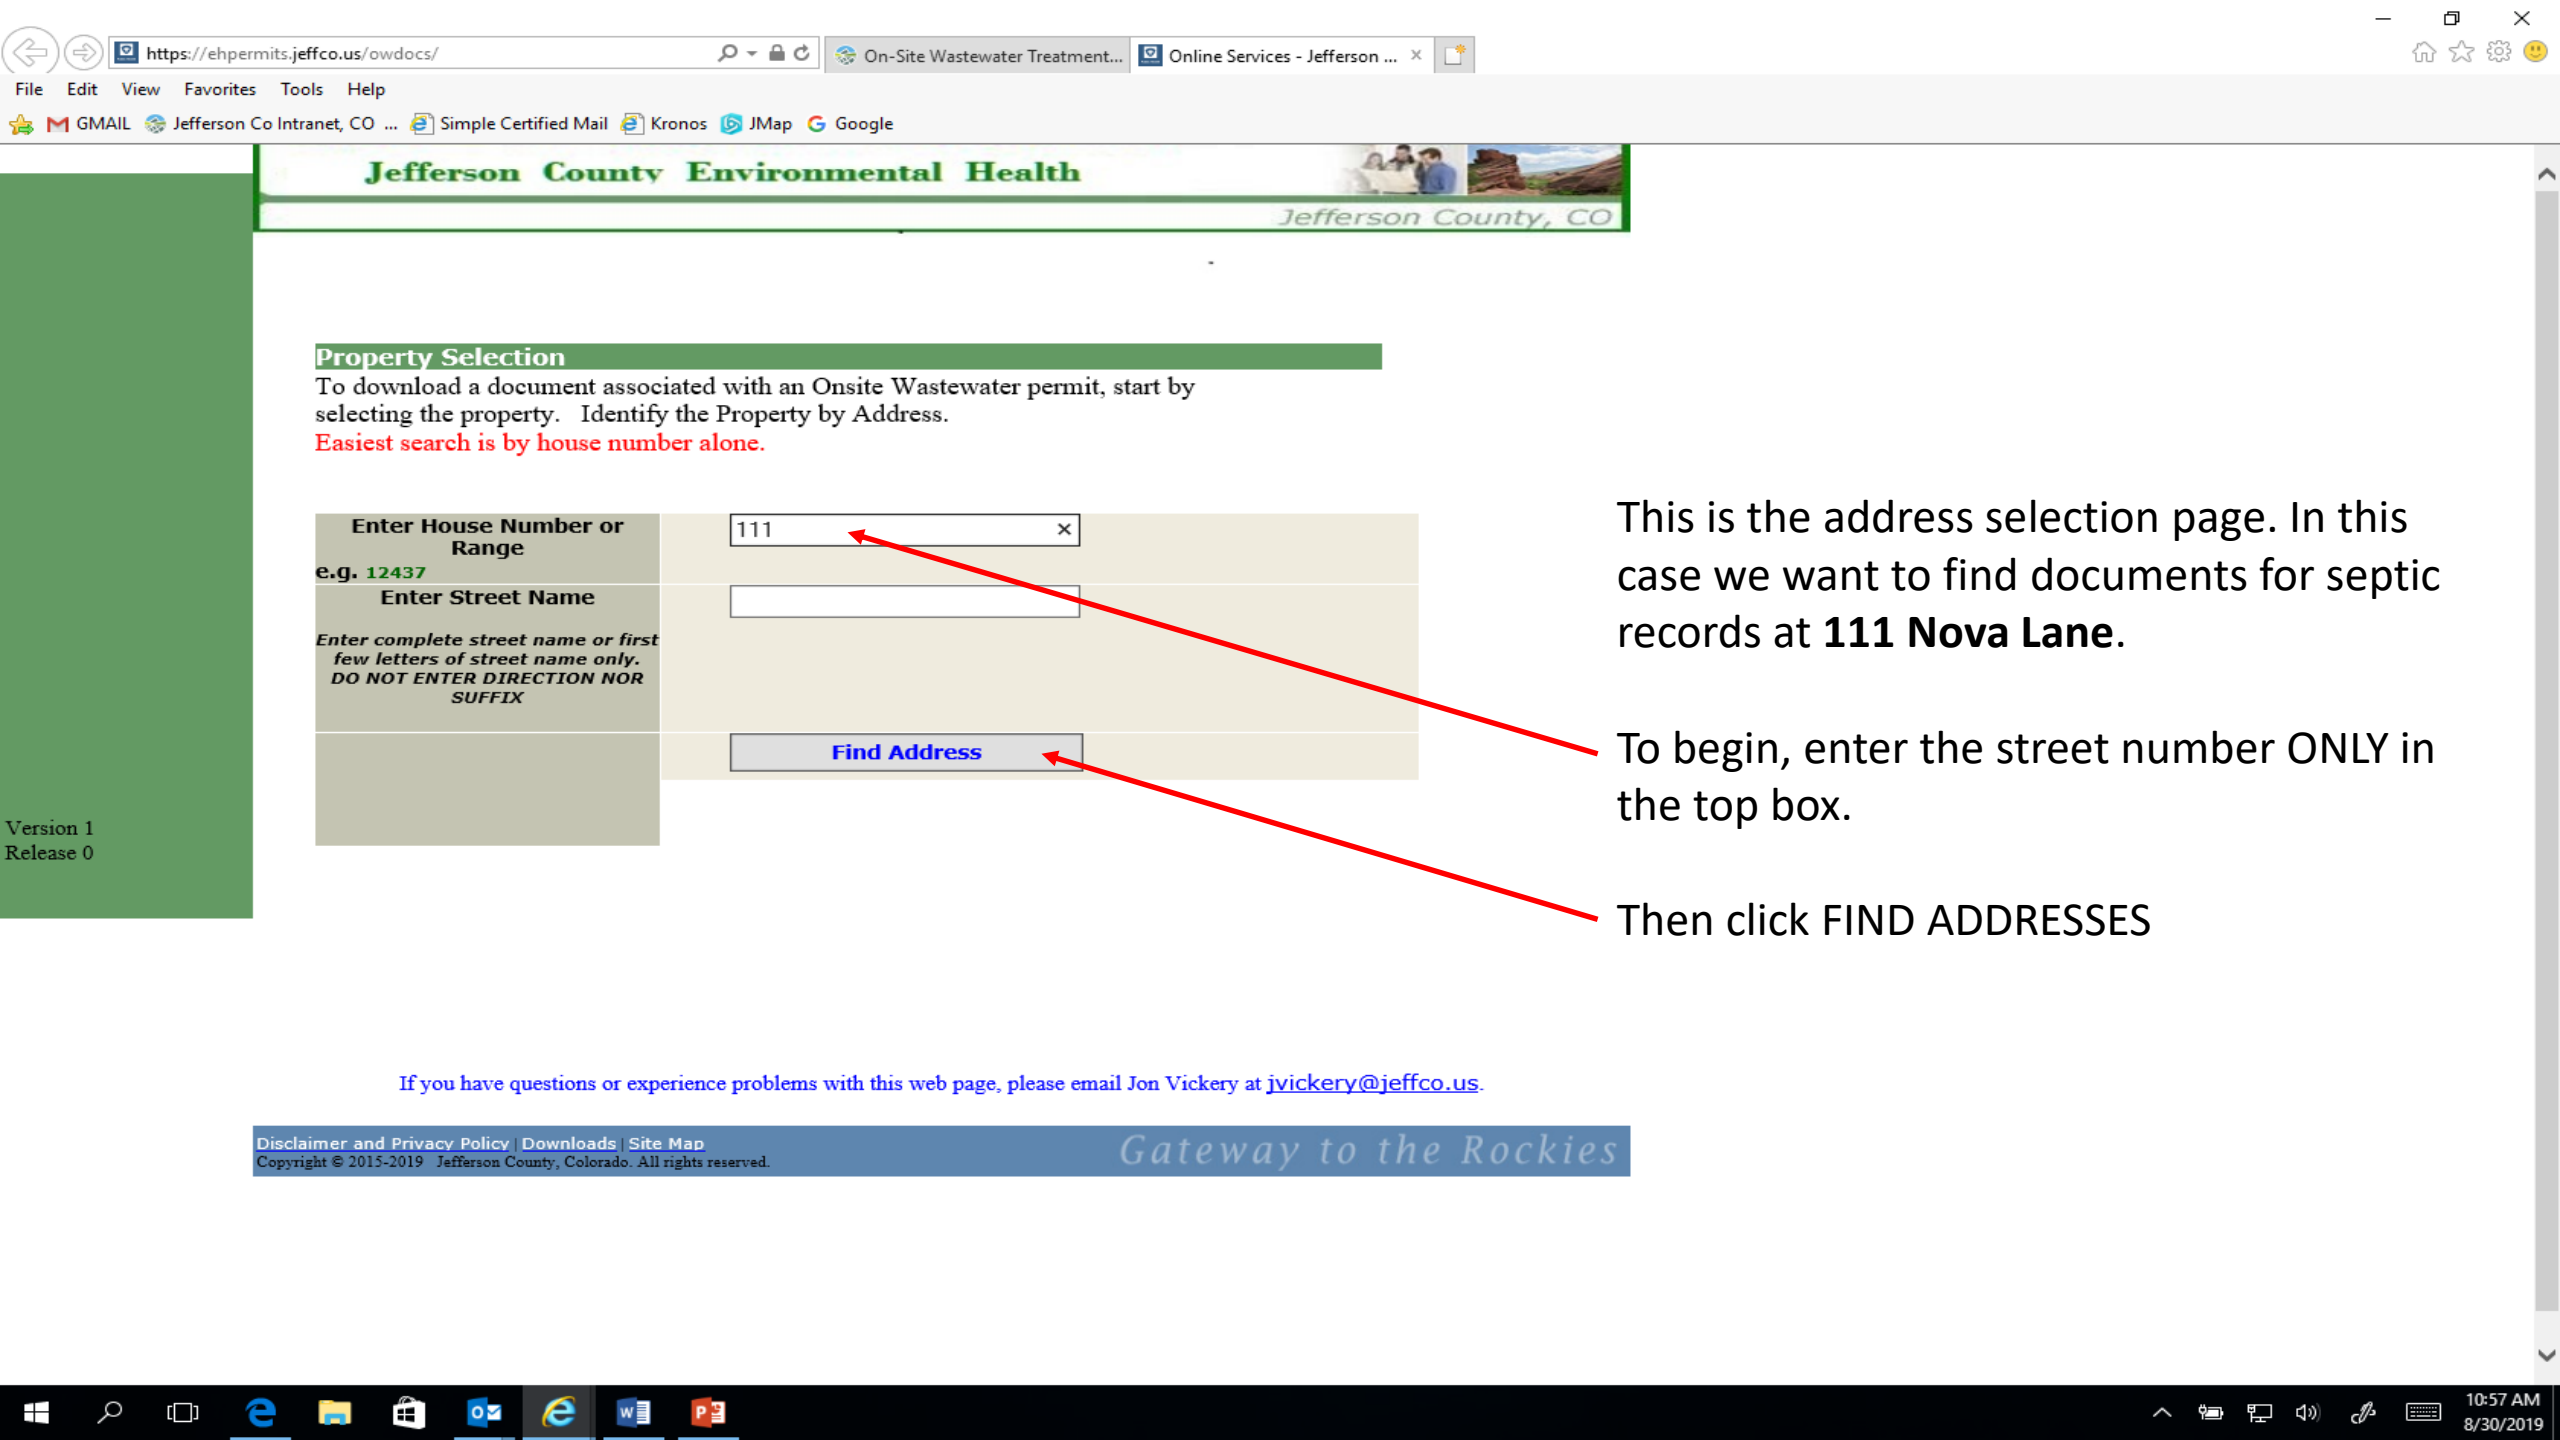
https://ehpermits.jeffco.us/owdocs/

On-Site Wastewater Treatment...

Online Services - Jefferson ...

File Edit View Favorites Tools Help

GMAIL Jefferson Co Intranet, CO ... Simple Certified Mail Kronos JMap Google

Jefferson County Environmental Health

Jefferson County, CO

Property Selection

To download a document associated with an Onsite Wastewater permit, start by selecting the property. Identify the Property by Address.

Easiest search is by house number alone.

Enter House Number or Range

e.g. 12437

111

Enter Street Name

Enter complete street name or first few letters of street name only. DO NOT ENTER DIRECTION NOR SUFFIX

Find Address

Version 1
Release 0

This is the address selection page. In this case we want to find documents for septic records at **111 Nova Lane**.

To begin, enter the street number ONLY in the top box.

Then click FIND ADDRESSES

If you have questions or experience problems with this web page, please email Jon Vickery at jvickery@jeffco.us.

Disclaimer and Privacy Policy | Downloads | Site Map

Copyright © 2015-2019 Jefferson County, Colorado. All rights reserved.

Gateway to the Rockies

10:57 AM
8/30/2019